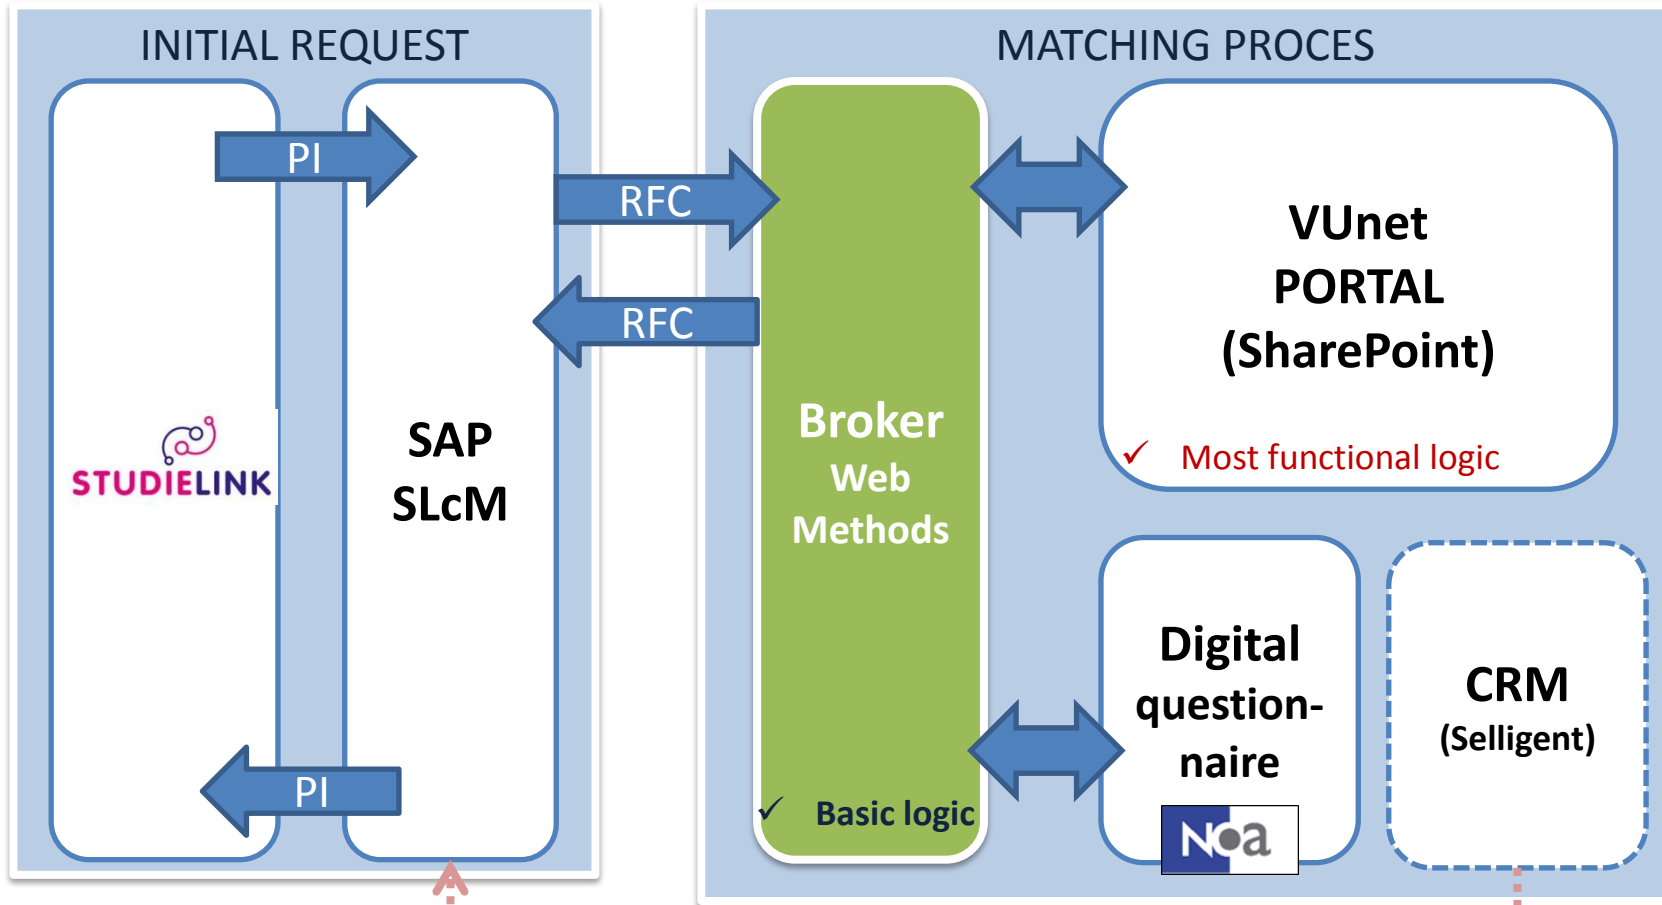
INITIAL REQUEST

PI

STUDIELINK

SAP SLcM

PI

RFC

RFC

MATCHING PROCES

Broker Web Methods

✓ Basic logic

VUnet PORTAL (SharePoint)

✓ Most functional logic

Digital question-naire

Noa

CRM (Selligent)